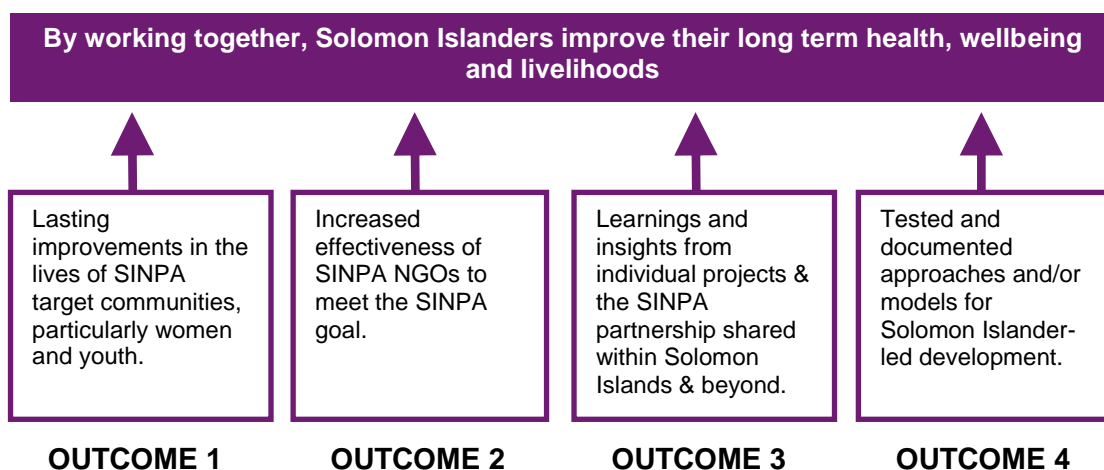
By working together, Solomon Islanders improve their long term health, wellbeing and livelihoods

Lasting improvements in the lives of SINPA target communities, particularly women and youth.

OUTCOME 1

Increased effectiveness of SINPA NGOs to meet the SINPA goal.

OUTCOME 2

Learnings and insights from individual projects & the SINPA partnership shared within Solomon Islands & beyond.

OUTCOME 3

Tested and documented approaches and/or models for Solomon Islander-led development.

OUTCOME 4